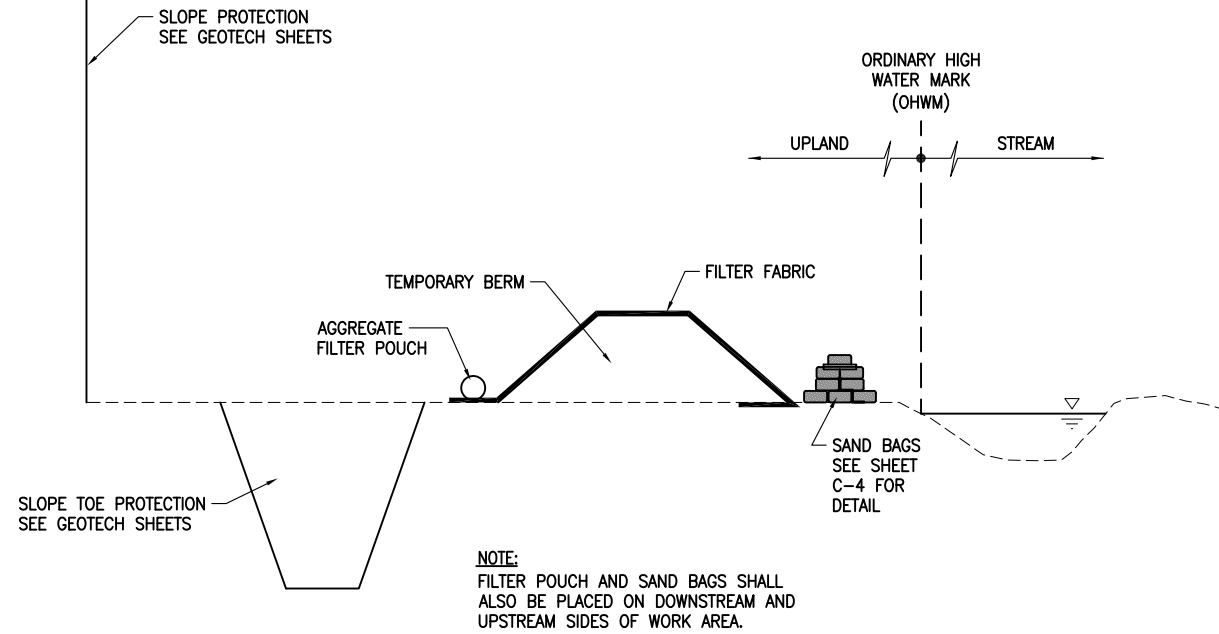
SLOPE PROTECTION
SEE GEOTECH SHEETS

ORDINARY HIGH
WATER MARK
(OHWM)

UPLAND

STREAM

TEMPORARY BERM

FILTER FABRIC

AGGREGATE
FILTER POUCH

SAND BAGS
SEE SHEET
C-4 FOR
DETAIL

SLOPE TOE PROTECTION
SEE GEOTECH SHEETS

NOTE:
FILTER POUCH AND SAND BAGS SHALL ALSO BE PLACED ON DOWNSTREAM AND UPSTREAM SIDES OF WORK AREA.